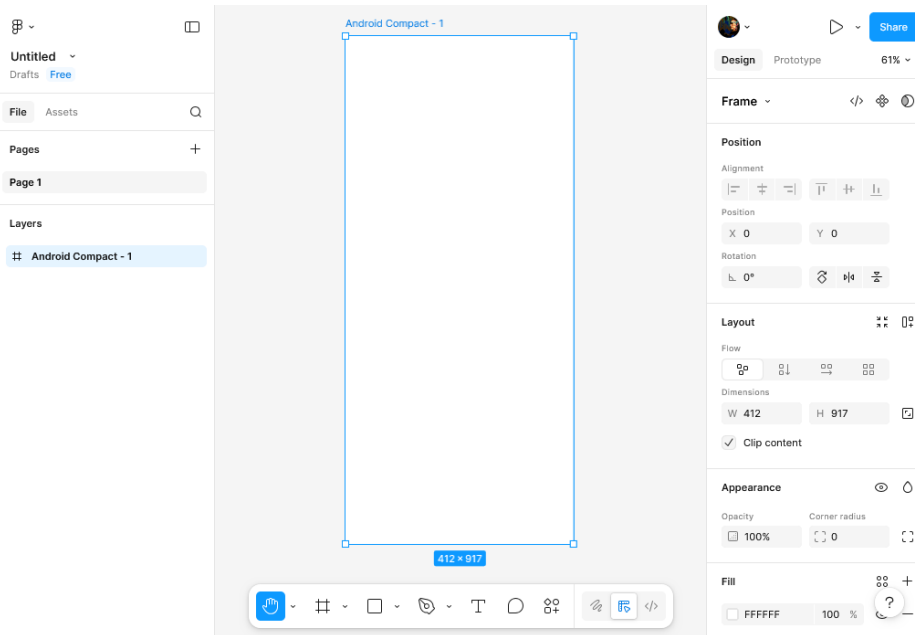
Untitled
Drafts Free

File Assets

Pages

Page 1

Layers

Android Compact - 1

Android Compact - 1

412 × 917

Share

Design Prototype 61%

Frame

Position

Alignment

Position

X 0 Y 0

Rotation

0°

Layout

Flow

Dimensions

W 412 H 917

Clip content

Appearance

Opacity Corner radius

100% 0

Fill

FFFFFF 100 %

?